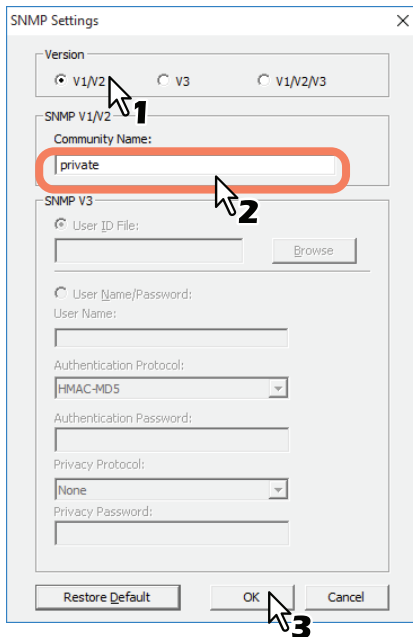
SNMP Settings

Version

V1/V2

V3

V1/V2/V3

1

SNMP V1/V2

Community Name:

private

2

SNMP V3

User ID File:

Browse

User Name/Password:

User Name:

Authentication Protocol:

HMAC-MD5

Authentication Password:

Privacy Protocol:

None

Privacy Password:

Restore Default

OK

Cancel

3